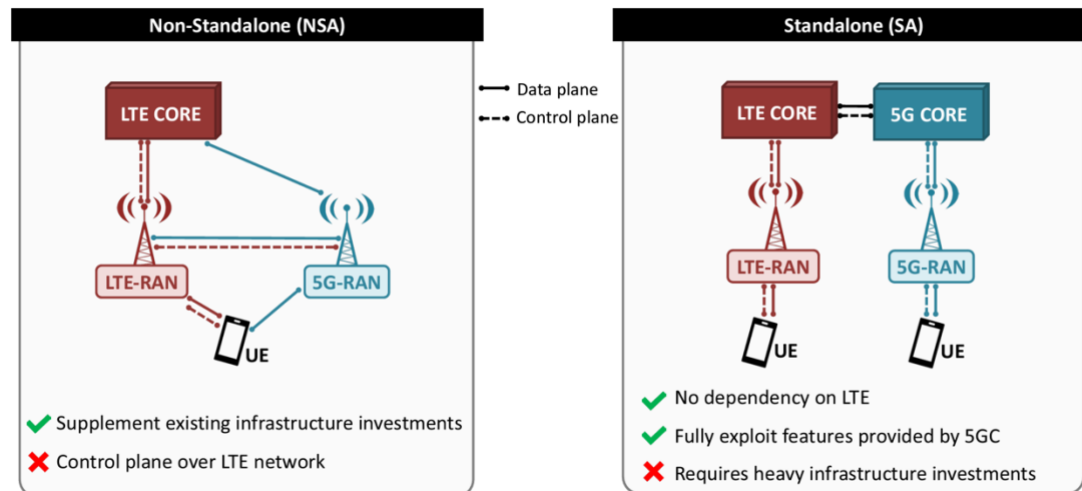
Non-Standalone (NSA)

LTE CORE

LTE-RAN

5G-RAN

UE

✔ Supplement existing infrastructure investments

✘ Control plane over LTE network

Data plane

Control plane

Standalone (SA)

LTE CORE

5G CORE

LTE-RAN

5G-RAN

UE

UE

✔ No dependency on LTE

✔ Fully exploit features provided by 5GC

✘ Requires heavy infrastructure investments